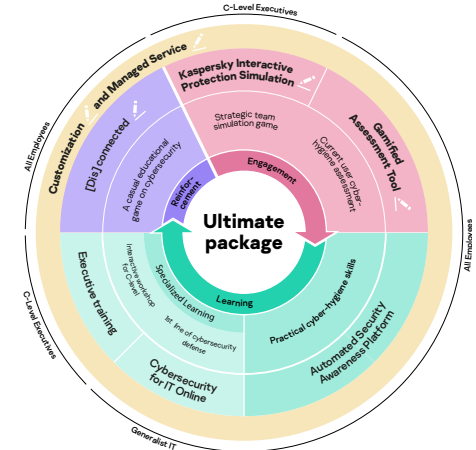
C-Level Executives

All Employees

All Employees

C-Level Executives

Generalist IT

Customization and Managed Service

Kaspersky Interactive Protection Simulation

Strategic team simulation game

Gamified Assessment Tool

Current user cyber-hygiene assessment

[Dis] connected

A casual educational game on cybersecurity

Reinforcement

Engagement

Ultimate package

Learning

Specialized Learning

Executive training

Interactive workshop for C-level

1st line of cybersecurity defense

Practical cyber-hygiene skills

Automated Security Awareness Platform

Cybersecurity for IT Online